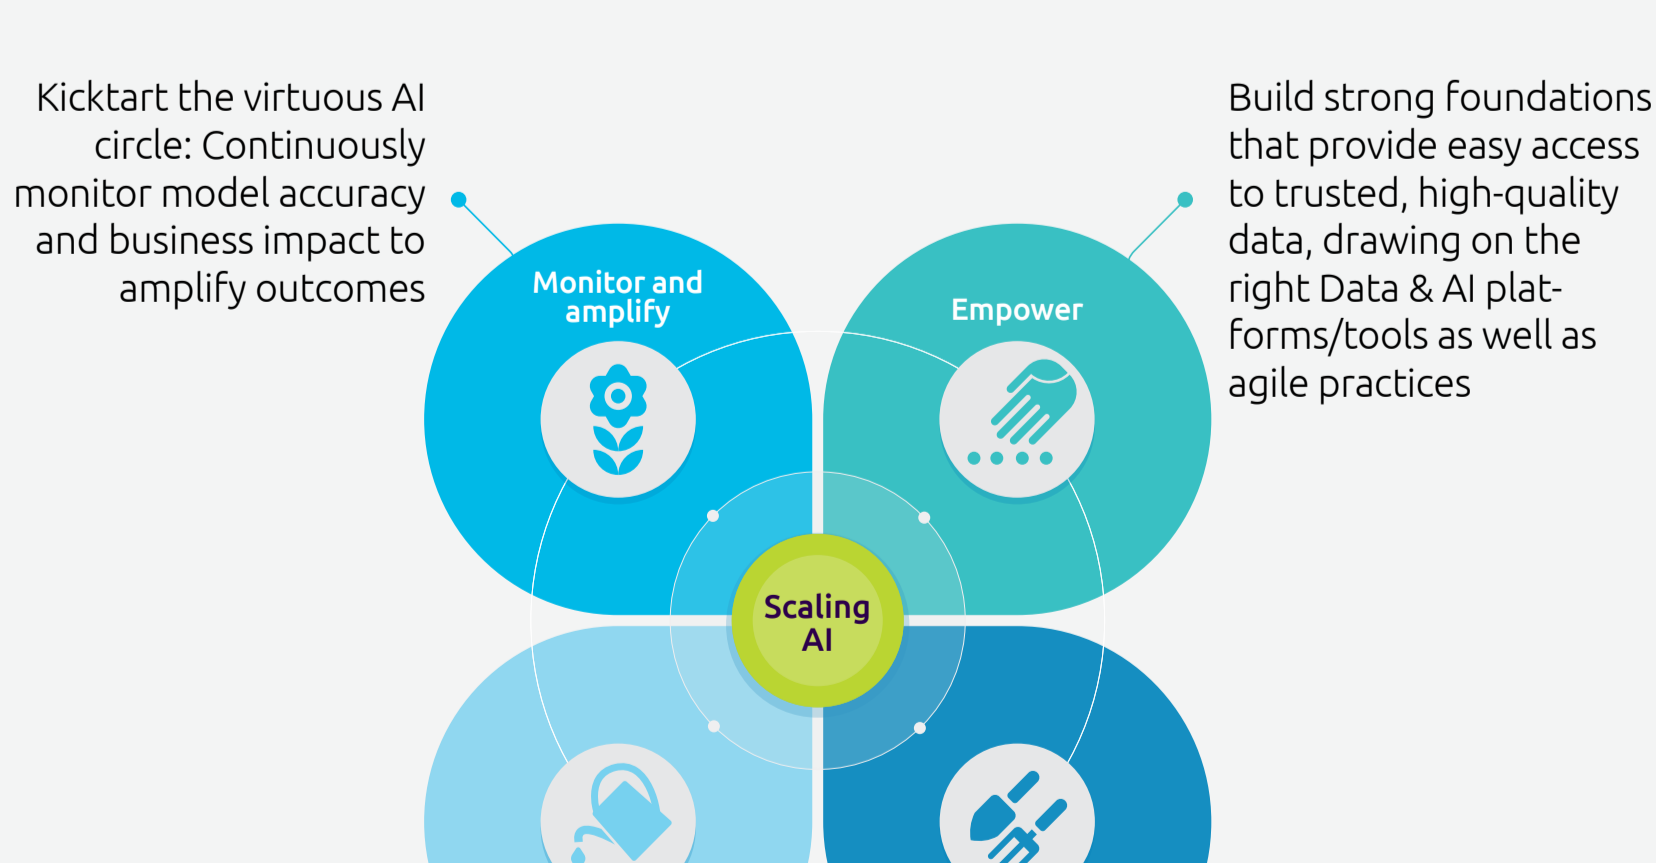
Kicktart the virtuous AI circle: Continuously monitor model accuracy and business impact to amplify outcomes

Build strong foundations that provide easy access to trusted, high-quality data, drawing on the right Data & AI platforms/tools as well as agile practices

Monitor and amplify

Empower

Scaling AI